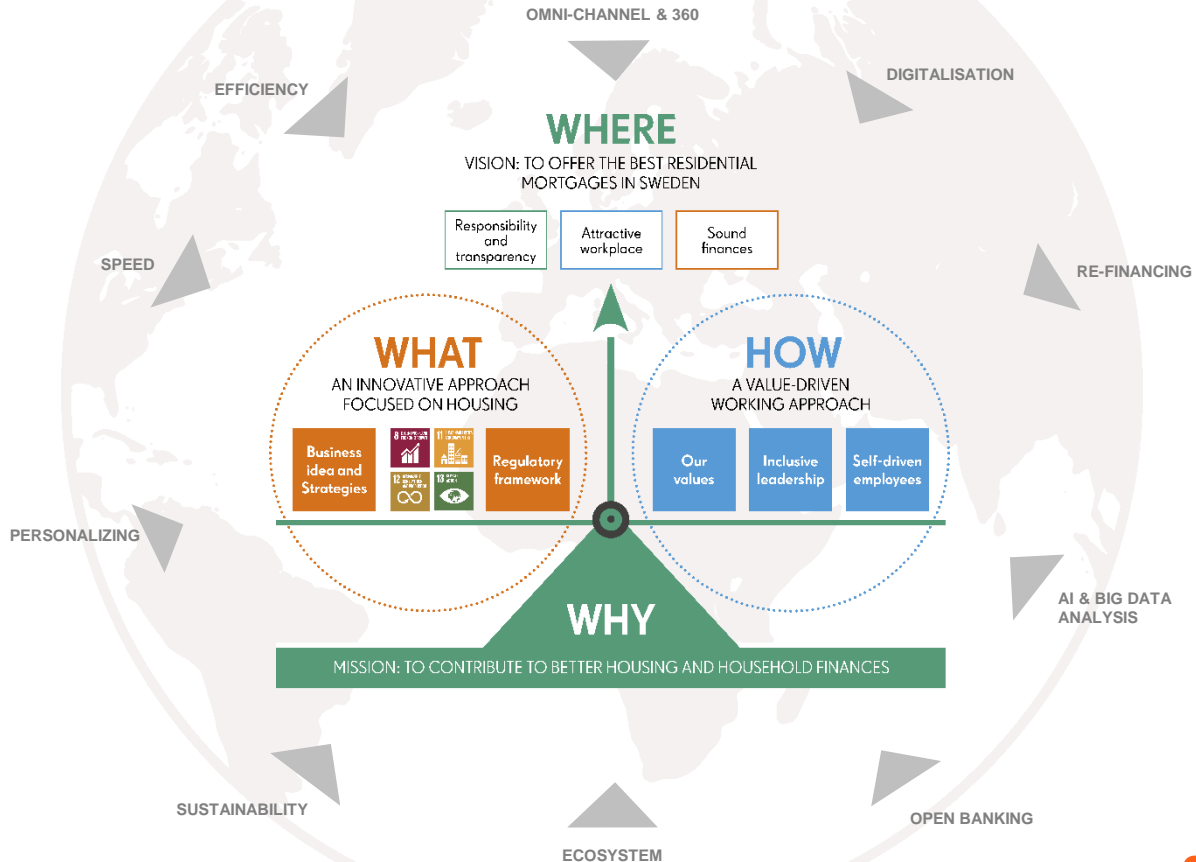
OMNI-CHANNEL & 360

EFFICIENCY

DIGITALISATION

WHERE

VISION: TO OFFER THE BEST RESIDENTIAL MORTGAGES IN SWEDEN

Responsibility and transparency

Attractive workplace

Sound finances

SPEED

RE-FINANCING

WHAT

AN INNOVATIVE APPROACH FOCUSED ON HOUSING

Business idea and Strategies

Regulatory framework

HOW

A VALUE-DRIVEN WORKING APPROACH

Our values

Inclusive leadership

Self-driven employees

PERSONALIZING

WHY

AI & BIG DATA ANALYSIS

MISSION: TO CONTRIBUTE TO BETTER HOUSING AND HOUSEHOLD FINANCES

SUSTAINABILITY

OPEN BANKING

ECOSYSTEM